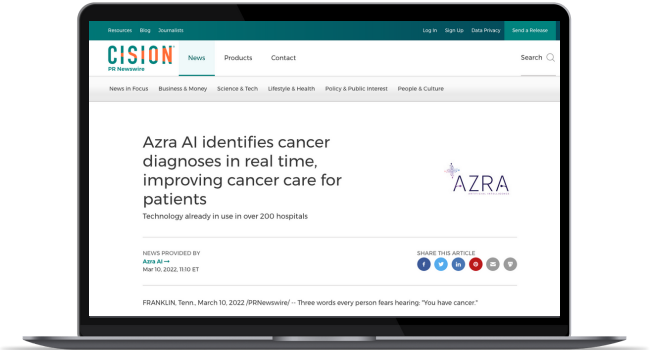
Resources Blog Journalists

Log In Sign Up Data Privacy Send a Release

CISION
PR Newswire

News Products Contact

Search

News in Focus Business & Money Science & Tech Lifestyle & Health Policy & Public Interest People & Culture

Azra AI identifies cancer diagnoses in real time, improving cancer care for patients

Technology already in use in over 200 hospitals

AZRA

NEWS PROVIDED BY
Azra AI →
Mar 10, 2022, 11:10 ET

SHARE THIS ARTICLE

FRANKLIN, Tenn., March 10, 2022 /PRNewswire/ -- Three words every person fears hearing: "You have cancer."